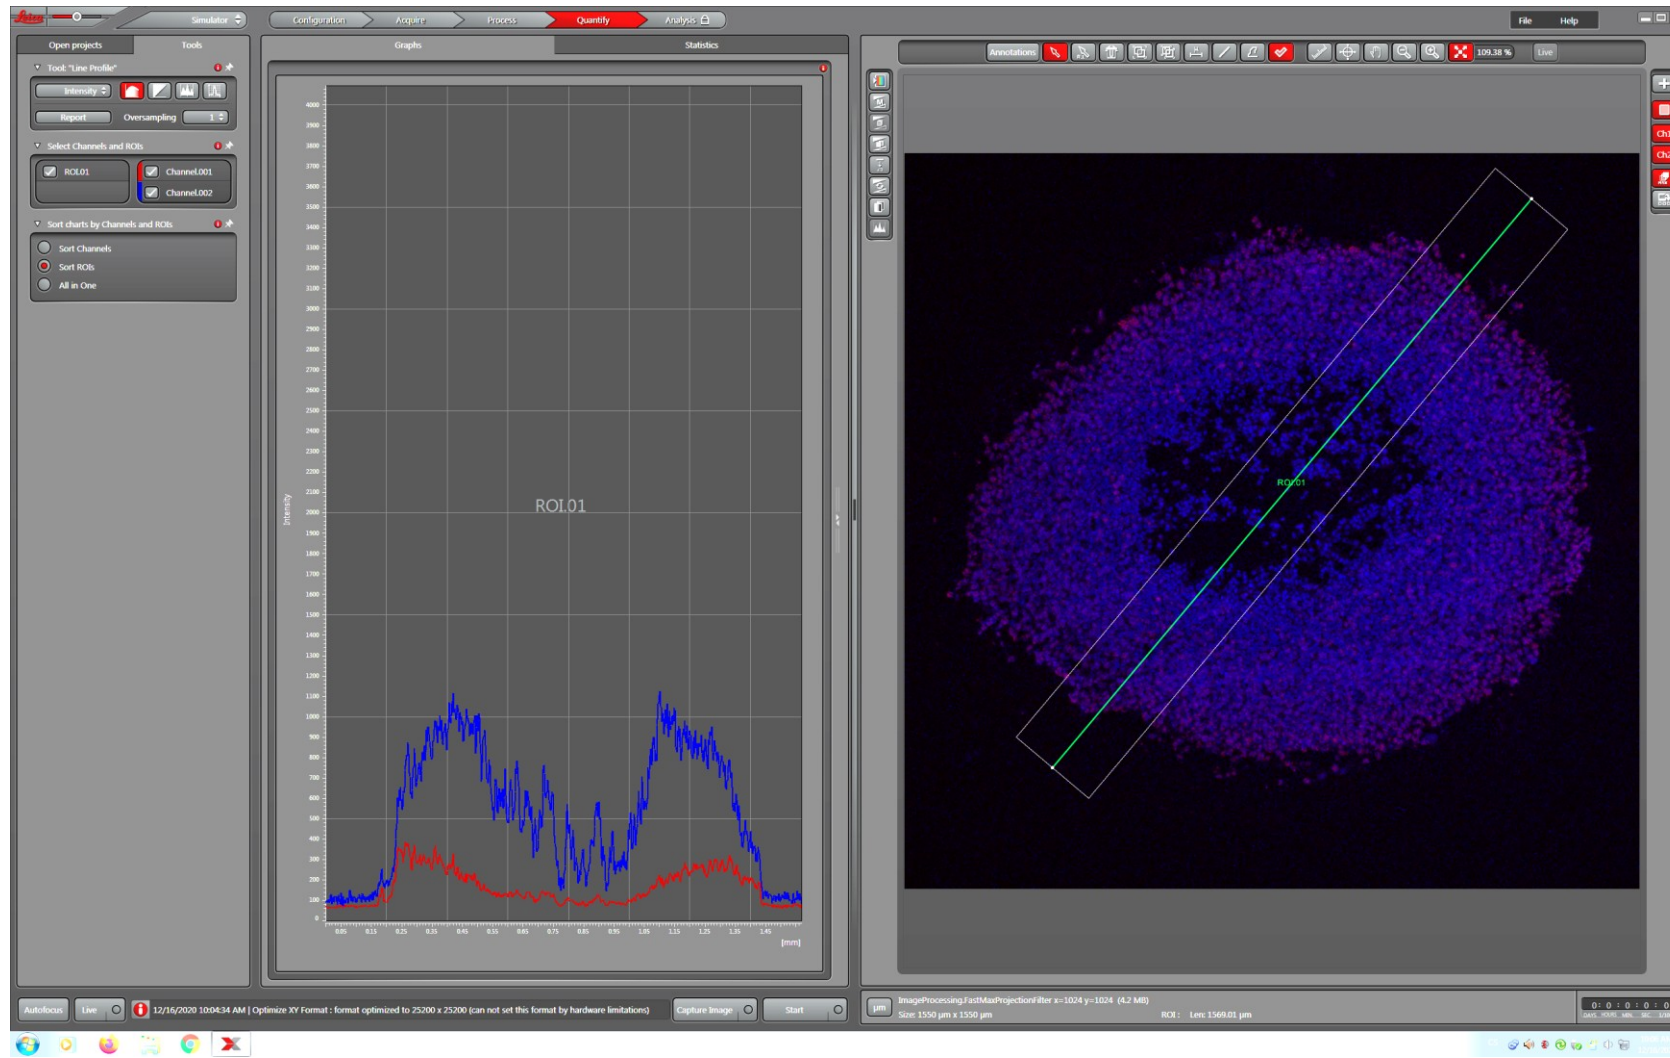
Leica

Simulator

Configuration Acquire Process Quantify Analysis

File Help

Open projects Tools

Tool: "Line Profile"

Intensity

Report Oversampling 1

Select Channels and ROIs

ROI.01 Channel.001 Channel.002

Sort charts by Channels and ROIs

Sort Channels
Sort ROIs
All in One

Graphs Statistics

4000 3900 3800 3700 3600 3500 3400 3300 3200 3100 3000 2900 2800 2700 2600 2500 2400 2300 2200 2100 2000 1900 1800 1700 1600 1500 1400 1300 1200 1100 1000 900 800 700 600 500 400 300 200 100 0

Intensity

ROI.01

0.05 0.15 0.25 0.35 0.45 0.55 0.65 0.75 0.85 0.95 1.05 1.15 1.25 1.35 1.45 [mm]

Annotations 109.38 % Live

ROI.01

Autofocus Live 12/16/2020 10:04:34 AM | Optimize XY Format : format optimized to 25200 x 25200 (can not set this format by hardware limitations) Capture Image Start

µm ImageProcessing.FastMaxProjectionFilter x=1024 y=1024 (4.2 MB)
Size: 1550 µm x 1550 µm ROI : Len: 1569.01 µm

0 : 0 : 0 : 0 : 0